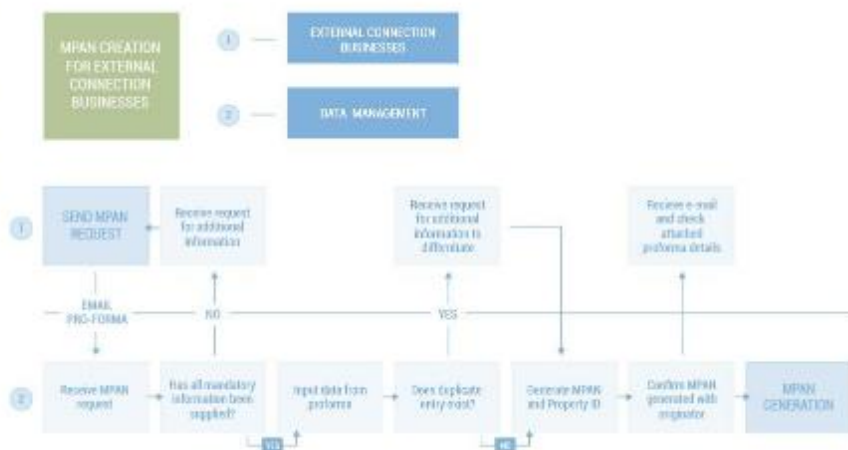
MPAN CREATION FOR EXTERNAL CONNECTION BUSINESSES

1 EXTERNAL CONNECTION BUSINESSES

2 DATA MANAGEMENT

1

SEND MPAN REQUEST

Receive request for additional information

Receive request for additional information to differentiate

Receive e-mail and check attached proforma details

EMAIL PRO-FORMA

NO

YES

2

Receive MPAN request

Has all mandatory information been supplied?

YES

Input data from proforma

Does Duplicate entry exist?

NO

Generate MPAN and Property ID

Confirm MPAN generated with originator

MPAN GENERATION